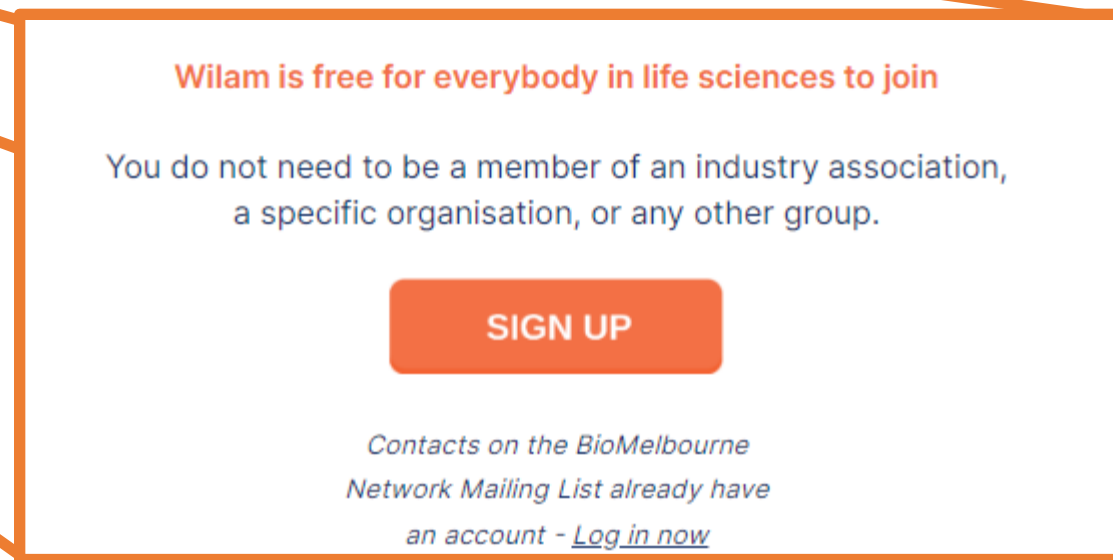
Wilam is free for everybody in life sciences to join

You do not need to be a member of an industry association, a specific organisation, or any other group.

SIGN UP

Contacts on the BioMelbourne Network Mailing List already have an account - Log in now